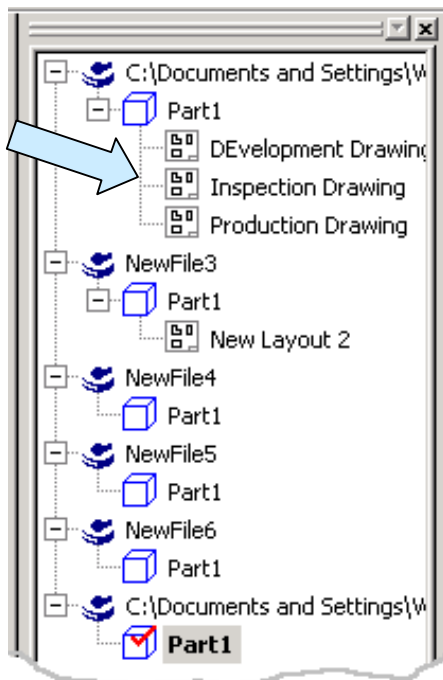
C:\Documents and Settings\W

Part1

DEvelopment Drawing

Inspection Drawing

Production Drawing

NewFile3

Part1

New Layout 2

NewFile4

Part1

NewFile5

Part1

NewFile6

Part1

C:\Documents and Settings\W

Part1